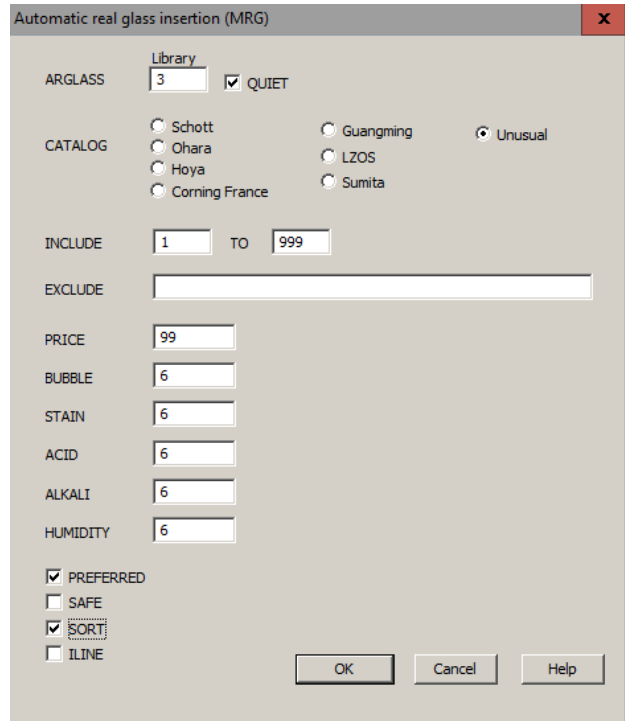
Automatic real glass insertion (MRG)

x

Library

ARGLASS 3

QUIET

CATALOG

Schott
Ohara
Hoya
Corning France

Guangming
LZOS
Sumita

Unusual

INCLUDE 1 TO 999

EXCLUDE

PRICE 99

BUBBLE 6

STAIN 6

ACID 6

ALKALI 6

HUMIDITY 6

PREFERRED
SAFE
SORT
ILINE

OK Cancel Help